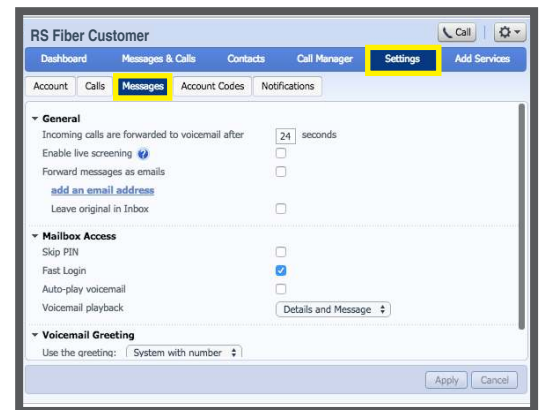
RS Fiber Customer

Call

Dashboard Messages & Calls Contacts Call Manager Settings Add Services

Account Calls Messages Account Codes Notifications

General

Incoming calls are forwarded to voicemail after 24 seconds

Enable live screening

Forward messages as emails

add an email address

Leave original in Inbox

Mailbox Access

Skip PIN

Fast Login

Auto-play voicemail

Voicemail playback Details and Message

Voicemail Greeting

Use the greeting: System with number

Apply Cancel